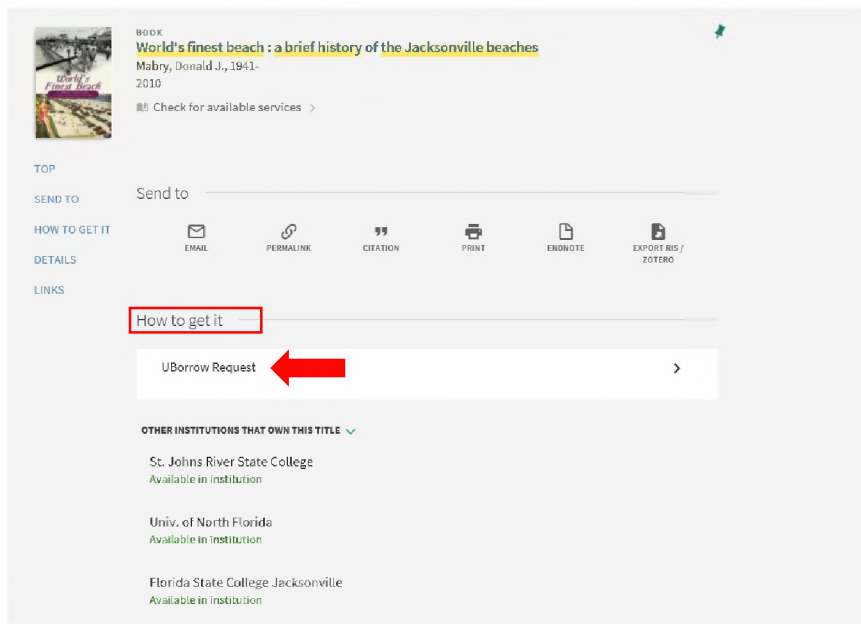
World's Finest Beach

BOOK
World's finest beach : a brief history of the Jacksonville beaches
Mabry, Donald J., 1941-
2010
Check for available services >

TOP
SEND TO
HOW TO GET IT
DETAILS
LINKS

Send to

EMAIL
PERMALINK
CITATION
PRINT
ENDNOTE
EXPORT RIS / ZOTERO

How to get it

UBorrow Request >

OTHER INSTITUTIONS THAT OWN THIS TITLE

St. Johns River State College
Available in institution

Univ. of North Florida
Available in institution

Florida State College Jacksonville
Available in institution